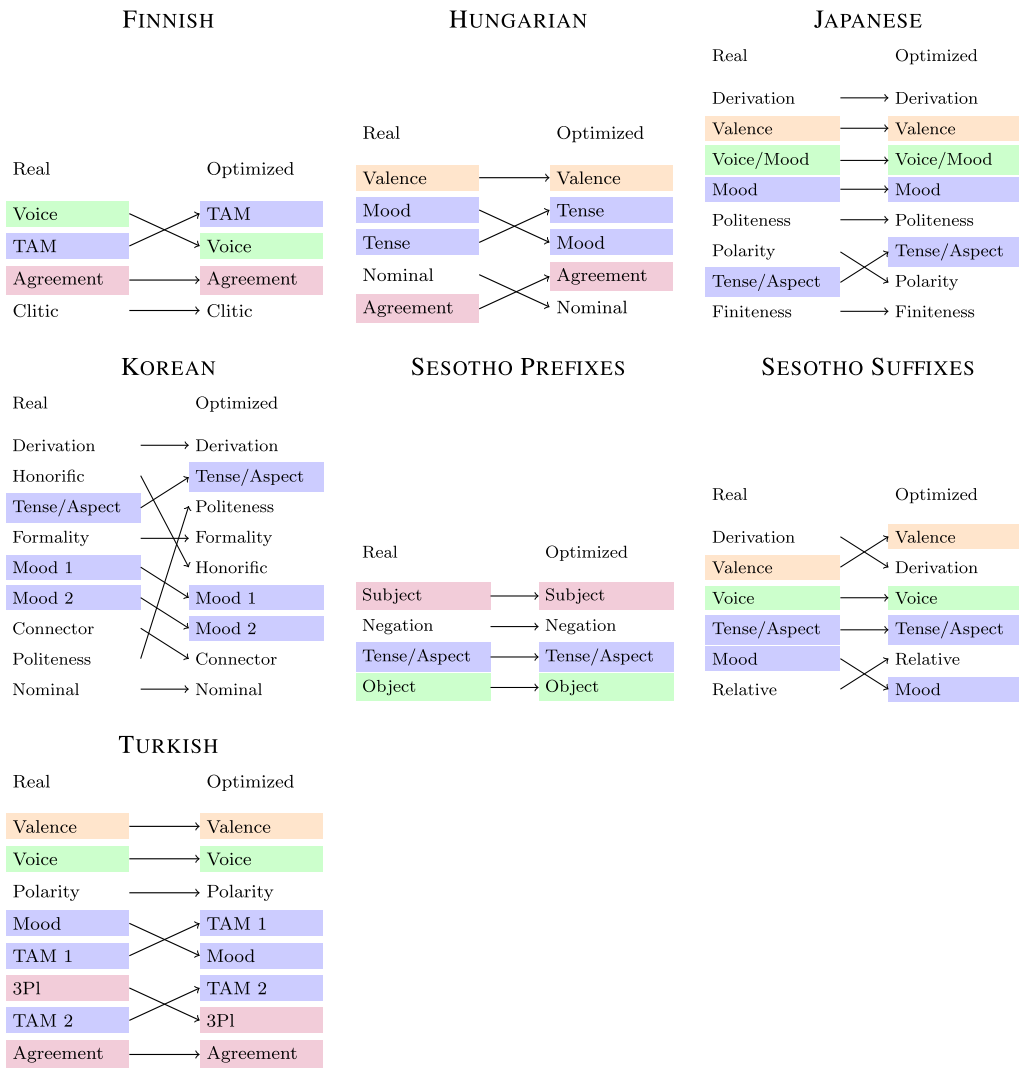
FINNISH

Real | Optimized
Voice | TAM
TAM | Voice
Agreement | Agreement
Clitic | Clitic

HUNGARIAN

Real | Optimized
Valence | Valence
Mood | Tense
Tense | Mood
Nominal | Agreement
Agreement | Nominal

JAPANESE

Real | Optimized
Derivation | Derivation
Valence | Valence
Voice/Mood | Voice/Mood
Mood | Mood
Politeness | Politeness
Polarity | Tense/Aspect
Tense/Aspect | Polarity
Finiteness | Finiteness

KOREAN

Real | Optimized
Derivation | Derivation
Honorific | Tense/Aspect
Tense/Aspect | Politeness
Formality | Formality
Mood 1 | Honorific
Mood 2 | Mood 1
Connector | Mood 2
Politeness | Connector
Nominal | Nominal

SESOTHO PREFIXES

Real | Optimized
Subject | Subject
Negation | Negation
Tense/Aspect | Tense/Aspect
Object | Object

SESOTHO SUFFIXES

Real | Optimized
Derivation | Valence
Valence | Derivation
Voice | Voice
Tense/Aspect | Tense/Aspect
Mood | Relative
Relative | Mood

TURKISH

Real | Optimized
Valence | Valence
Voice | Voice
Polarity | Polarity
Mood | TAM 1
TAM 1 | Mood
3Pl | TAM 2
TAM 2 | 3Pl
Agreement | Agreement